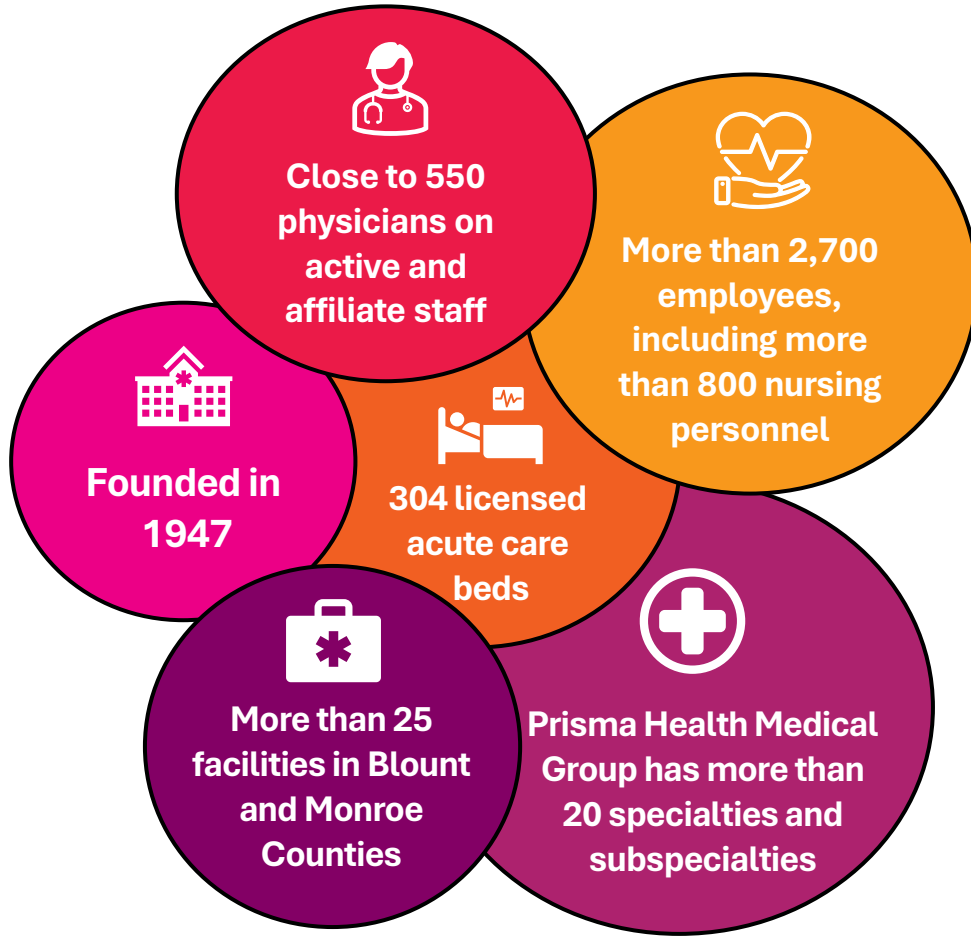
Close to 550 physicians on active and affiliate staff

More than 2,700 employees, including more than 800 nursing personnel

Founded in 1947

304 licensed acute care beds

More than 25 facilities in Blount and Monroe Counties

Prisma Health Medical Group has more than 20 specialties and subspecialties